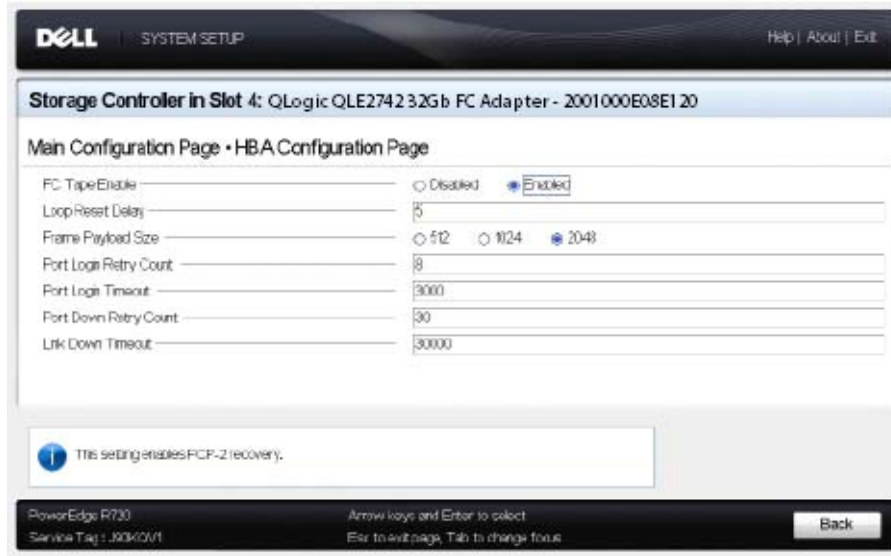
DELL SYSTEM SETUP

Help | About | Exit

Storage Controller in Slot 4: QLogic QLE2742 32Gb FC Adapter - 2001000E08E120

Main Configuration Page • HBA Configuration Page

FC Tape Enable ○ Disabled ◉ Enabled

Loop Reset Delay 5

Frame Payload Size ○ 512 ○ 1024 ◉ 2048

Port Login Retry Count 8

Port Login Timeout 3000

Port Down Retry Count 30

Link Down Timeout 30000

This setting enables FCP-2 recovery.

PowerEdge R730
Service Tag : J90KQV1

Arrow keys and Enter to select
Esc to exit page, Tab to change focus

Back